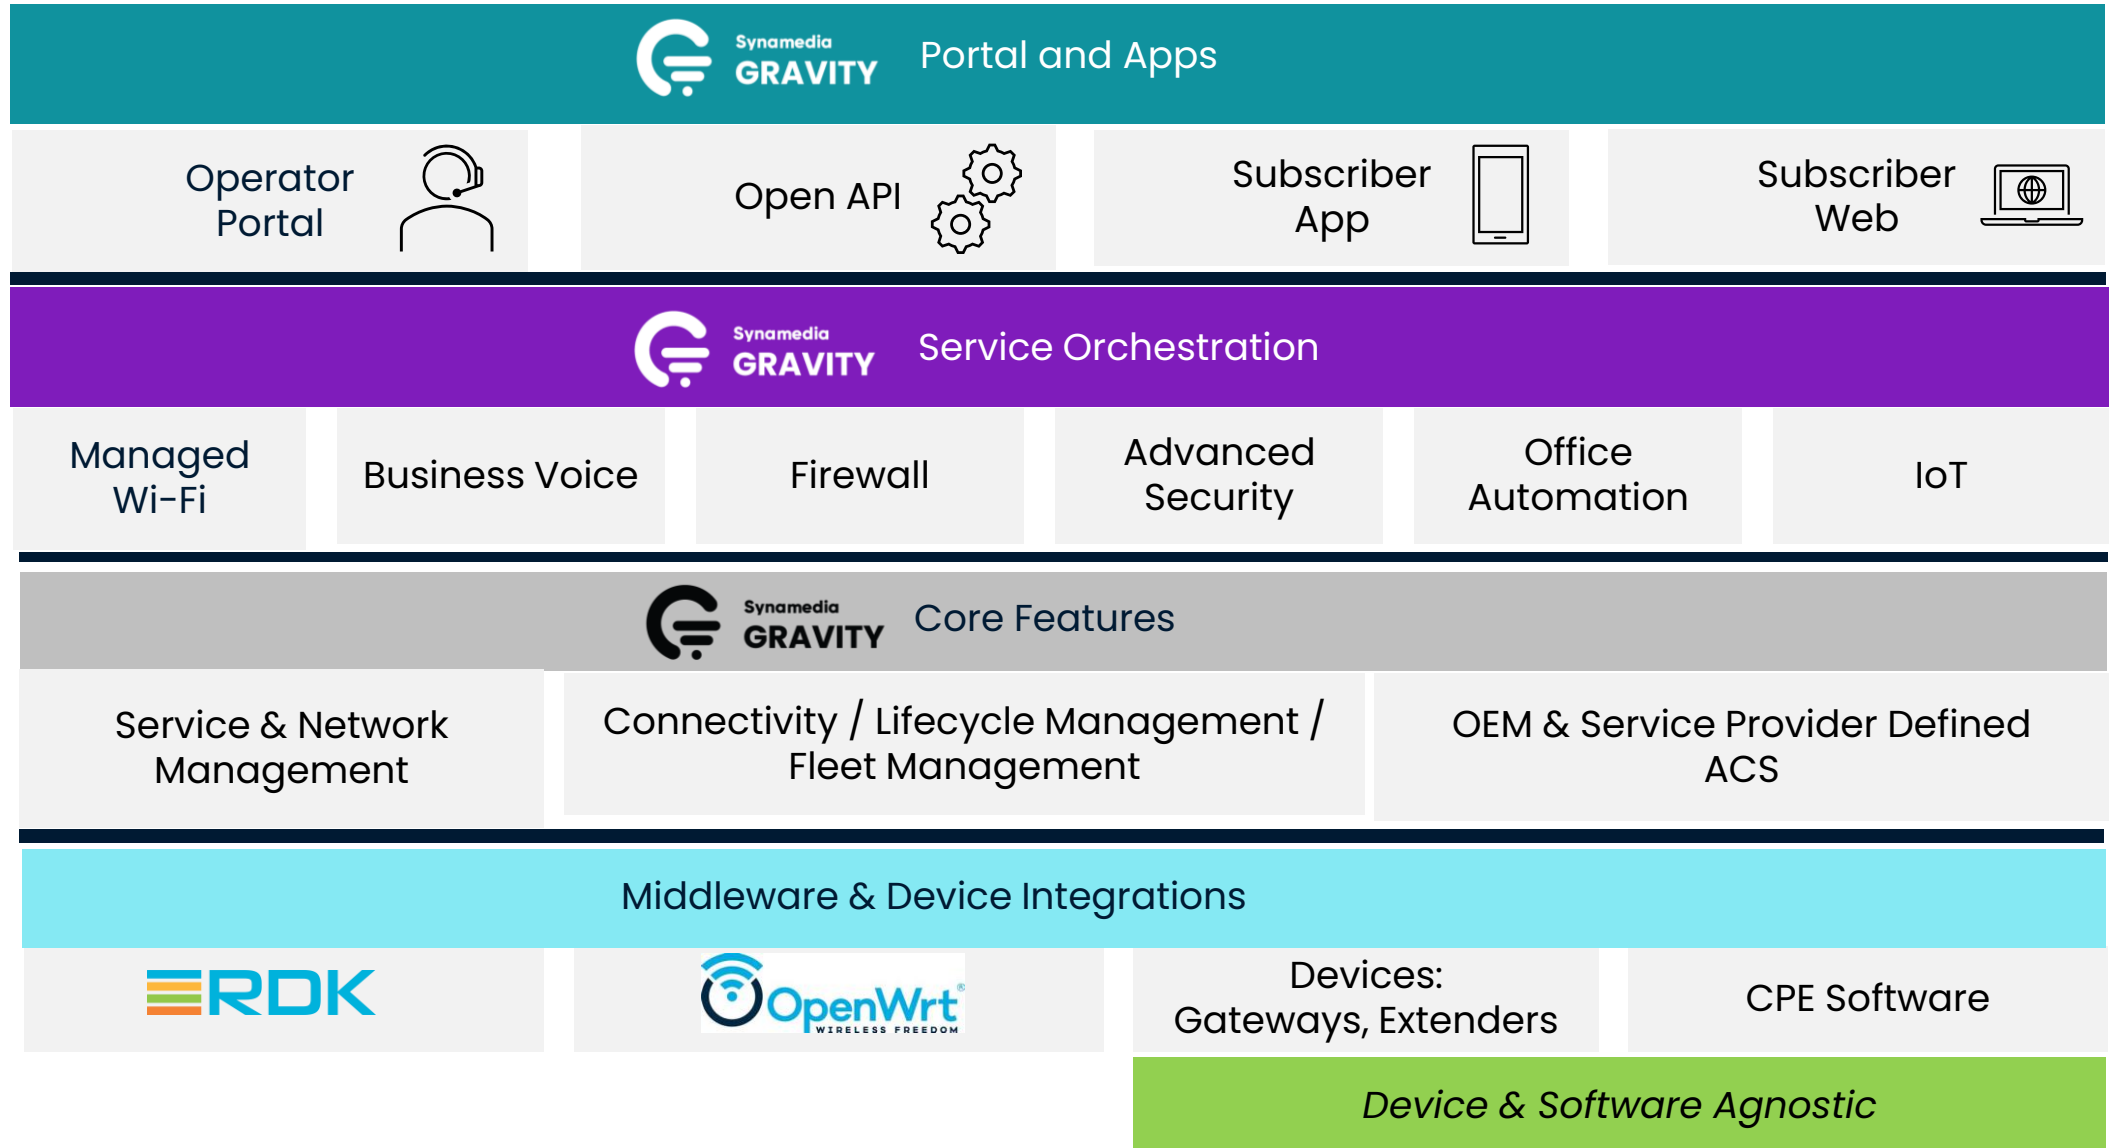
Synamedia GRAVITY Portal and Apps

Operator Portal

Open API

Subscriber App

Subscriber Web

Synamedia GRAVITY Service Orchestration

Managed Wi-Fi

Business Voice

Firewall

Advanced Security

Office Automation

IoT

Synamedia GRAVITY Core Features

Service & Network Management

Connectivity / Lifecycle Management / Fleet Management

OEM & Service Provider Defined ACS

Middleware & Device Integrations

RDK

OpenWrt WIRELESS FREEDOM

Devices: Gateways, Extenders

CPE Software

*Device & Software Agnostic*